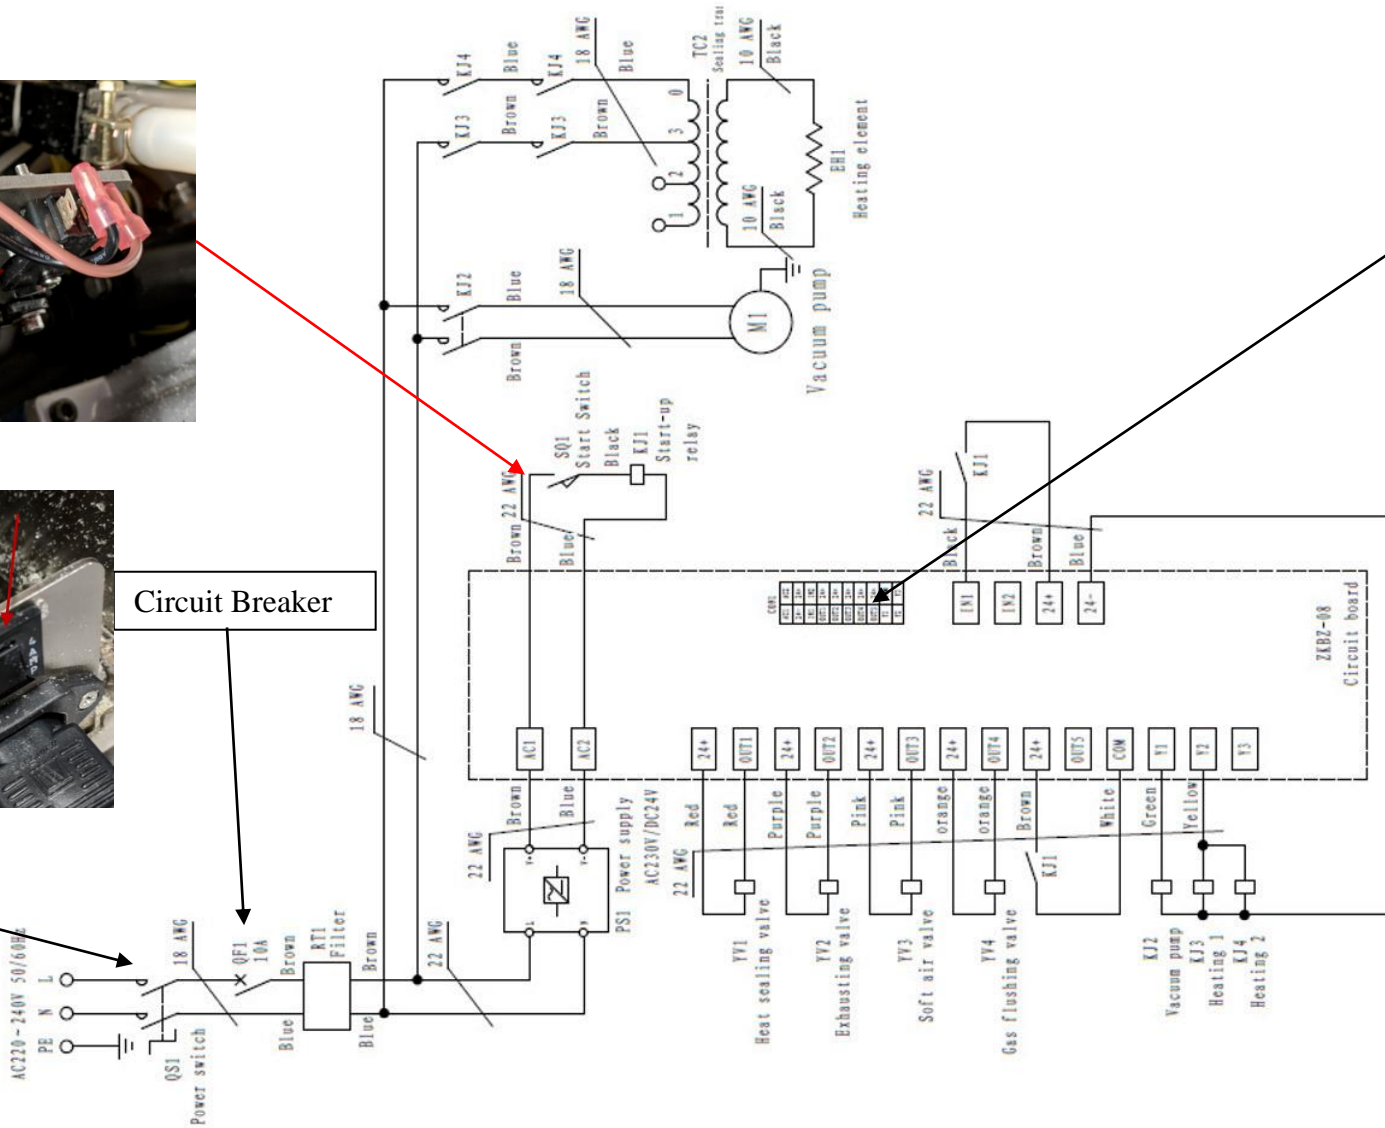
KJ4 Blue KJ4 18 AWG Blue TC2 Sealing tra 10 AWG Black
KJ3 Brown KJ3 Brown
0 3 2 1
EH1 Heating element
10 AWG Black
KJ2 Blue 18 AWG
Brown
M1
Vacuum pump
SQ1 Start Switch Black KJ1 Start-up relay
Brown 22 AWG
Blue
22 AWG
KJ1
Black Brown Blue
IN1 IN2 24+ 24-
Circuit Breaker
ZKBZ-08 Circuit board
18 AWG
AC1 AC2
24+ OUT1 24+ OUT2 24+ OUT3 24+ OUT4 24+ OUT5 COM Y1 Y2 Y3
22 AWG Brown Blue
PS1 Power supply AC230V/DC24V
22 AWG Red Red Purple Purple Pink Pink orange orange Brown White Green Yellow
KJ1
YV1 Heat sealing valve
YV2 Exhausting valve
YV3 Soft air valve
YV4 Gas flushing valve
KJ2 Vacuum pump
KJ3 Heating 1
KJ4 Heating 2
AC220-240V 50/60Hz
L N PE
18 AWG
QF1 10A
RT1 Filter
Brown Brown
Blue Blue
22 AWG
QS1 Power switch